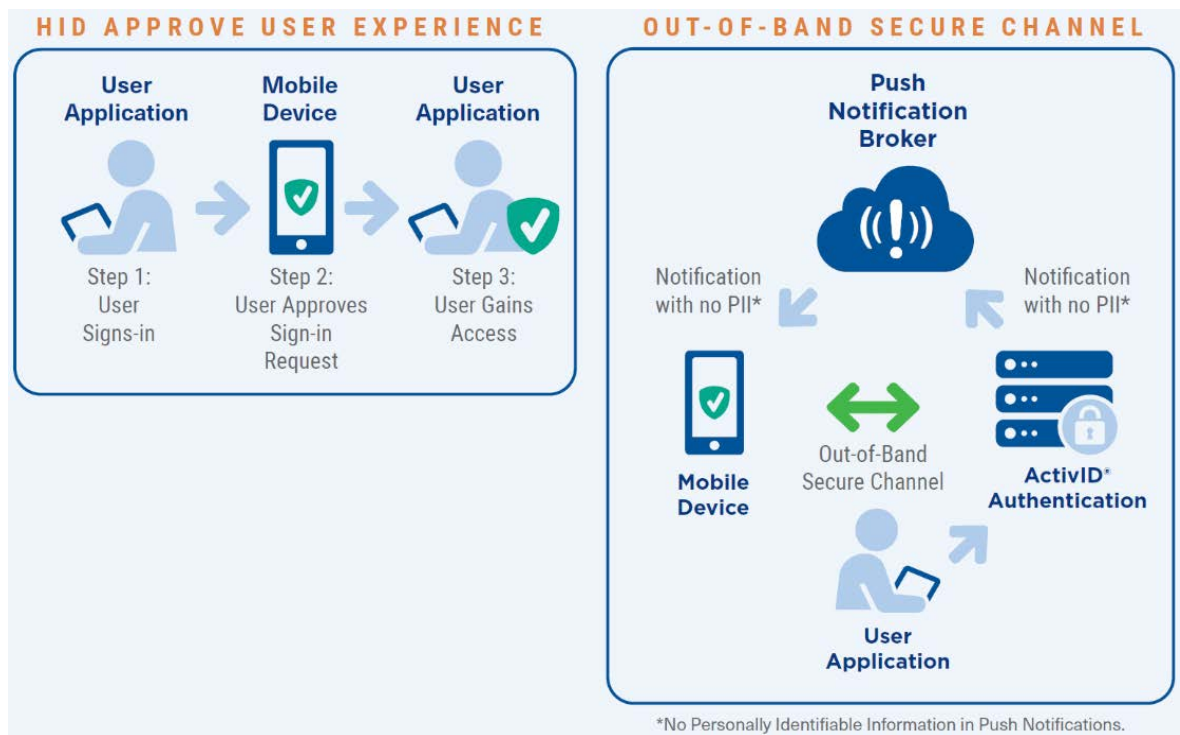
HID APPROVE USER EXPERIENCE

User Application

Step 1: User Signs-in

Mobile Device

Step 2: User Approves Sign-in Request

User Application

Step 3: User Gains Access

OUT-OF-BAND SECURE CHANNEL

Push Notification Broker

Notification with no PII*

Notification with no PII*

Mobile Device

Out-of-Band Secure Channel

ActivID® Authentication

User Application

*No Personally Identifiable Information in Push Notifications.